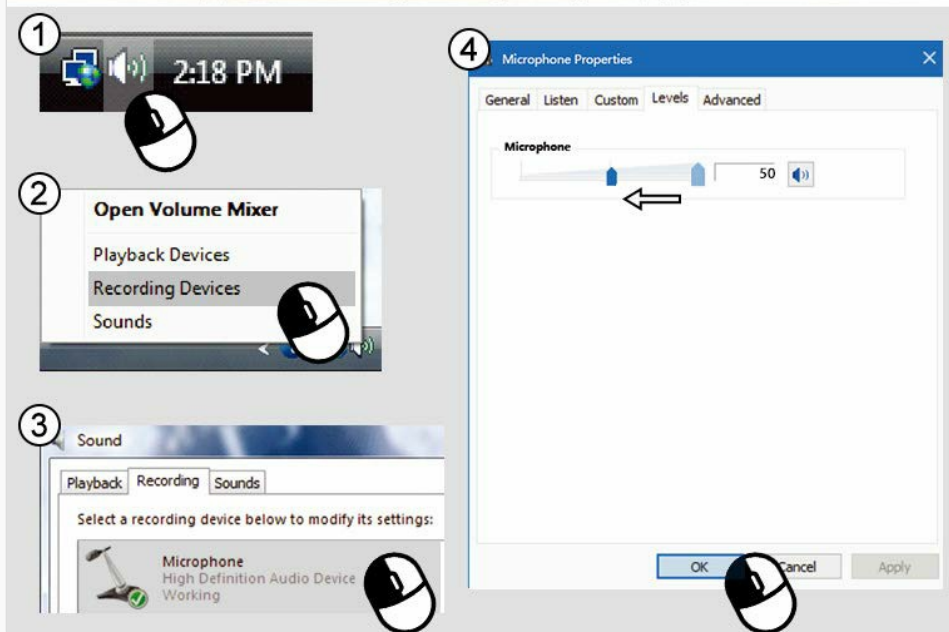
1

2:18 PM

2

Open Volume Mixer

Playback Devices

Recording Devices

Sounds

3

Sound

Playback Recording Sounds

Select a recording device below to modify its settings:

Microphone
High Definition Audio Device
Working

4

Microphone Properties

General Listen Custom Levels Advanced

Microphone

50

OK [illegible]ancel Apply